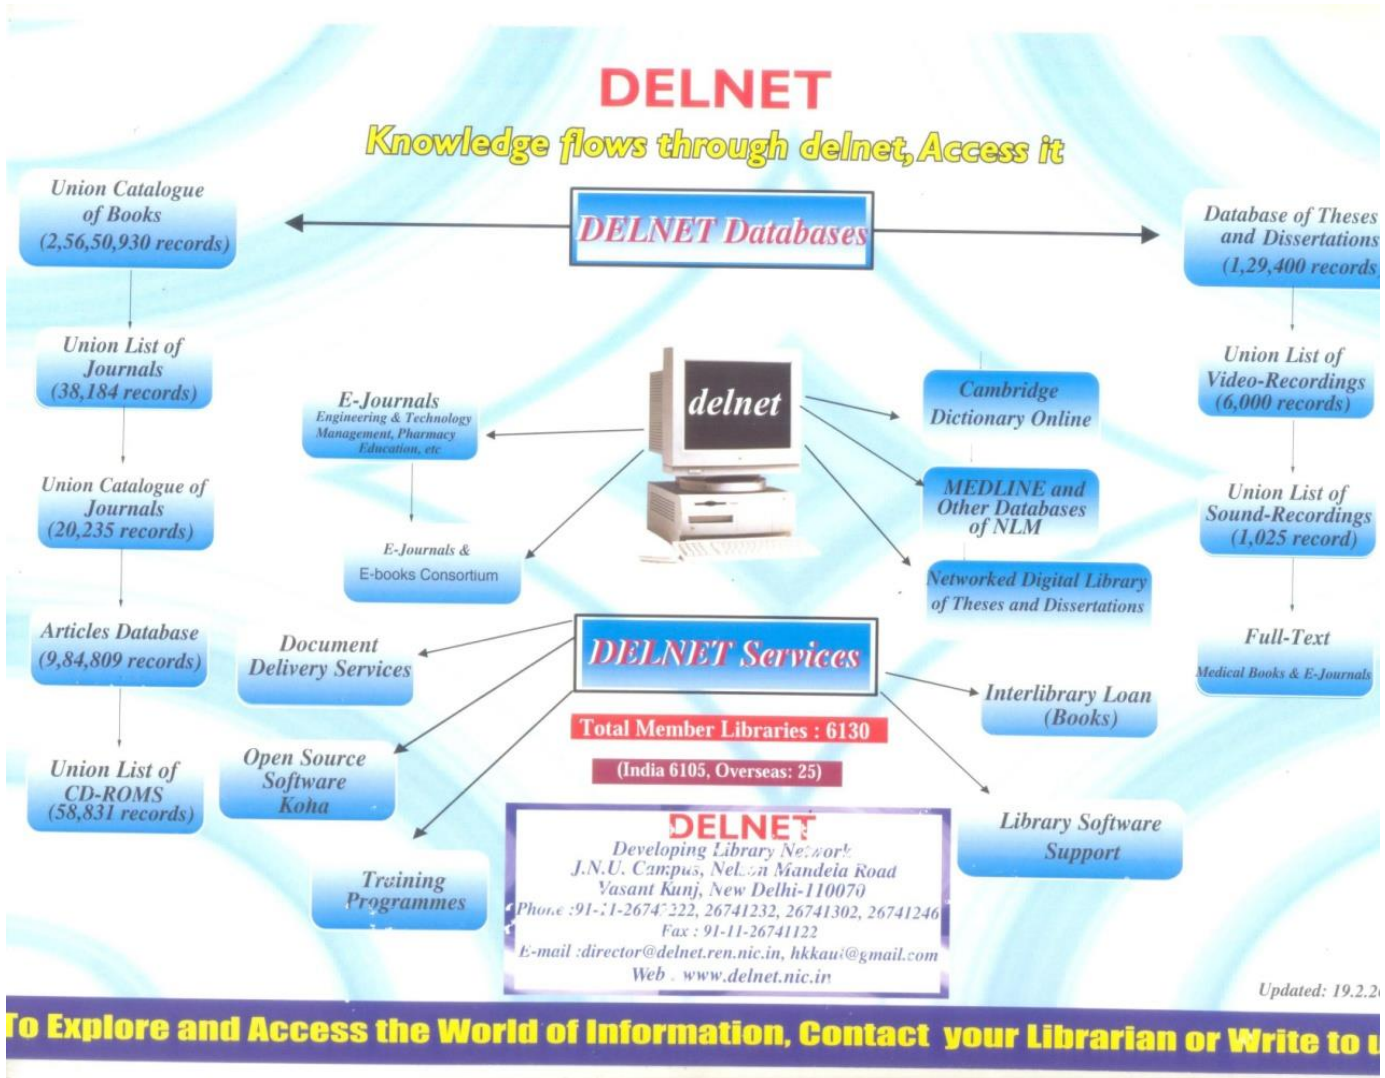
DELNET

Knowledge flows through delnet, Access it

DELNET Databases

Union Catalogue of Books (2,56,50,930 records)

Union List of Journals (38,184 records)

Union Catalogue of Journals (20,235 records)

Articles Database (9,84,809 records)

Union List of CD-ROMS (58,831 records)

Database of Theses and Dissertations (1,29,400 records)

Union List of Video-Recordings (6,000 records)

Union List of Sound-Recordings (1,025 record)

Full-Text Medical Books & E-Journals

delnet

E-Journals Engineering & Technology Management, Pharmacy Education, etc

E-Journals & E-books Consortium

Cambridge Dictionary Online

MEDLINE and Other Databases of NLM

Networked Digital Library of Theses and Dissertations

DELNET Services

Document Delivery Services

Open Source Software Koha

Training Programmes

Interlibrary Loan (Books)

Library Software Support

Total Member Libraries : 6130

(India 6105, Overseas: 25)

DELNET
Developing Library Network
J.N.U. Campus, Nel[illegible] Mandela Road
Vasant Kunj, New Delhi-110070
Phone :91-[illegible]1-2674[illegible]222, 26741232, 26741302, 26741246
Fax : 91-11-26741122
E-mail :director@delnet.ren.nic.in, hkkau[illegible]@gmail.com
Web . www.delnet.nic.in

Updated: 19.2.2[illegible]

To Explore and Access the World of Information, Contact your Librarian or Write to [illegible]